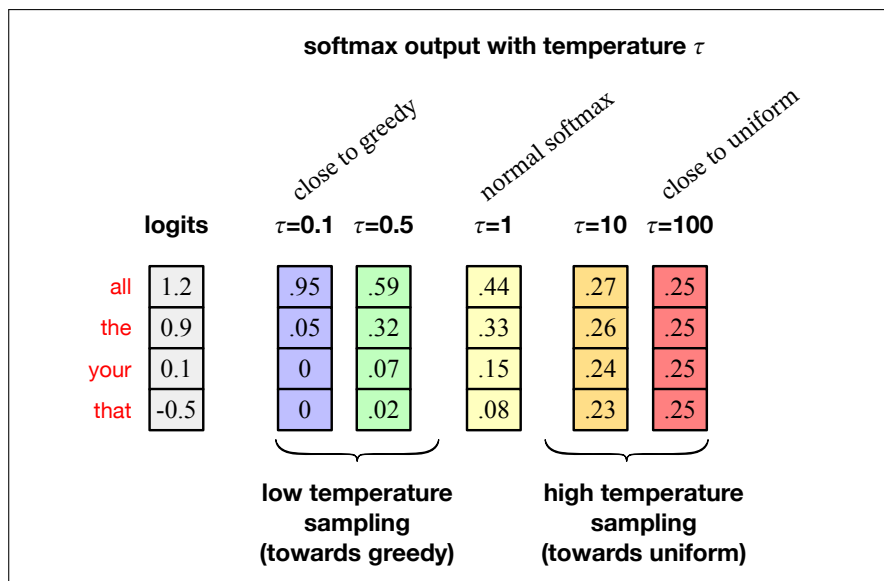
softmax output with temperature $\tau$

close to greedy

normal softmax

close to uniform

| | logits | $\tau$=0.1 | $\tau$=0.5 | $\tau$=1 | $\tau$=10 | $\tau$=100 |
|---|---|---|---|---|---|---|
| all | 1.2 | .95 | .59 | .44 | .27 | .25 |
| the | 0.9 | .05 | .32 | .33 | .26 | .25 |
| your | 0.1 | 0 | .07 | .15 | .24 | .25 |
| that | -0.5 | 0 | .02 | .08 | .23 | .25 |

low temperature sampling (towards greedy)

high temperature sampling (towards uniform)